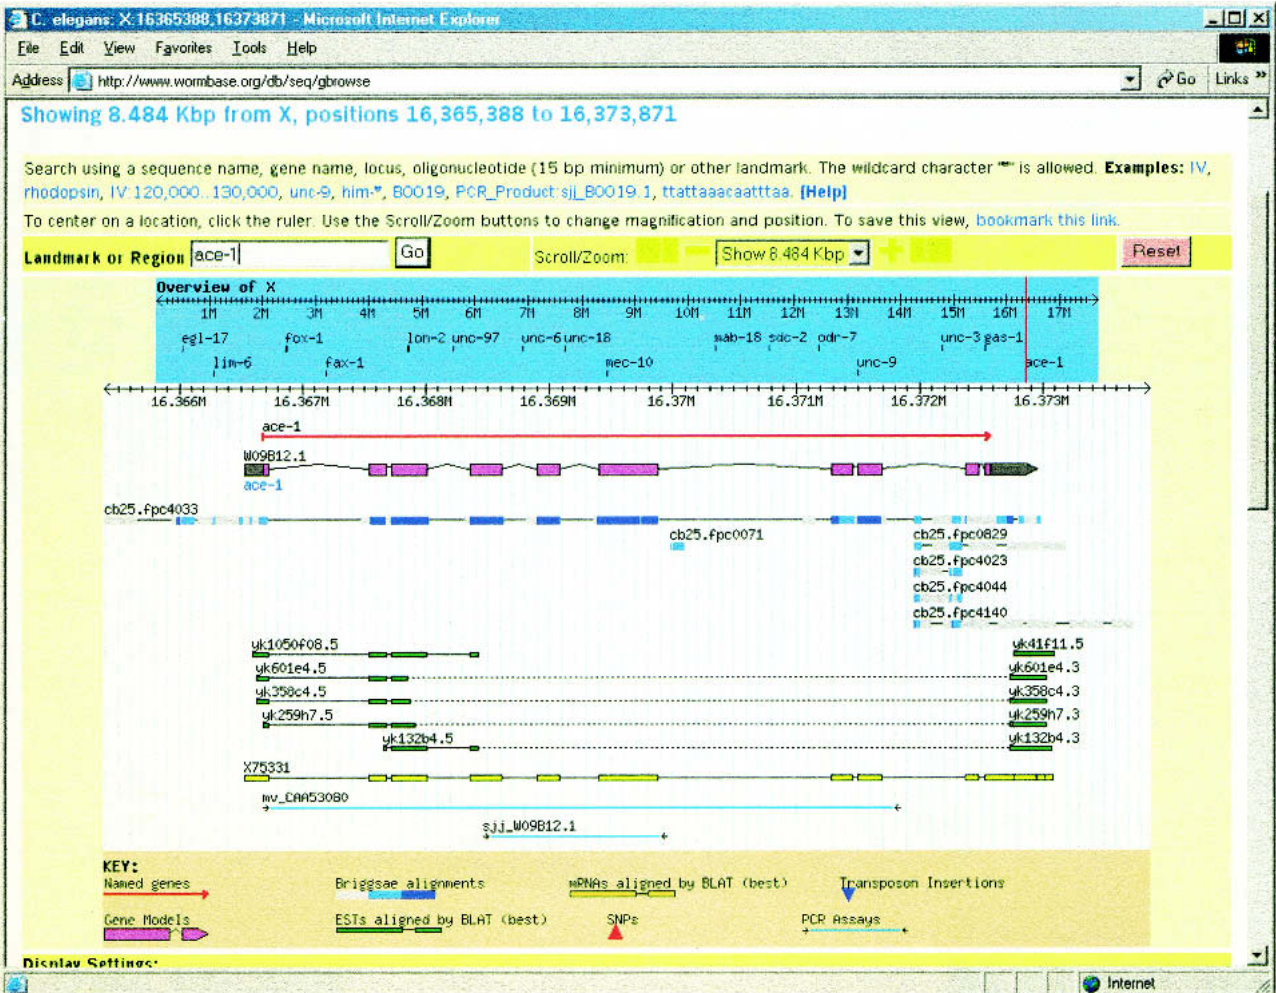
C. elegans: X:16365388..16373871 - Microsoft Internet Explorer

File Edit View Favorites Tools Help

Address http://www.wormbase.org/db/seq/gbrowse Go Links

Showing 8.484 Kbp from X, positions 16,365,388 to 16,373,871

Search using a sequence name, gene name, locus, oligonucleotide (15 bp minimum) or other landmark. The wildcard character "*" is allowed. Examples: IV, rhodopsin, IV:120,000..130,000, unc-9, him-*, B0019, PCR_Product:sjj_B0019.1, ttattaaacaatttaa. [Help]

To center on a location, click the ruler. Use the Scroll/Zoom buttons to change magnification and position. To save this view, bookmark this link.

Landmark or Region ace-1 Go Scroll/Zoom: Show 8.484 Kbp Reset

Overview of X

1M 2M 3M 4M 5M 6M 7M 8M 9M 10M 11M 12M 13M 14M 15M 16M 17M

egl-17 fox-1 lon-2 unc-97 unc-6 unc-18 mab-18 sdc-2 odr-7 unc-3 gas-1

lin-6 fax-1 mec-10 unc-9 ace-1

16.366M 16.367M 16.368M 16.369M 16.37M 16.371M 16.372M 16.373M

ace-1

W09B12.1

ace-1

cb25.fpc4033

cb25.fpc0071

cb25.fpc0829

cb25.fpc4023

cb25.fpc4044

cb25.fpc4140

yk1050f08.5 yk41f11.5

yk601e4.5 yk601e4.3

yk358c4.5 yk358c4.3

yk259h7.5 yk259h7.3

yk132b4.5 yk132b4.3

X75331

mv_CAA53080

sjj_W09B12.1

KEY:

Named genes

Briggsae alignments

mRNAs aligned by BLAT (best)

Transposon Insertions

Gene Models

ESTs aligned by BLAT (best)

SNPs

PCR Assays

Display Settings:

Internet